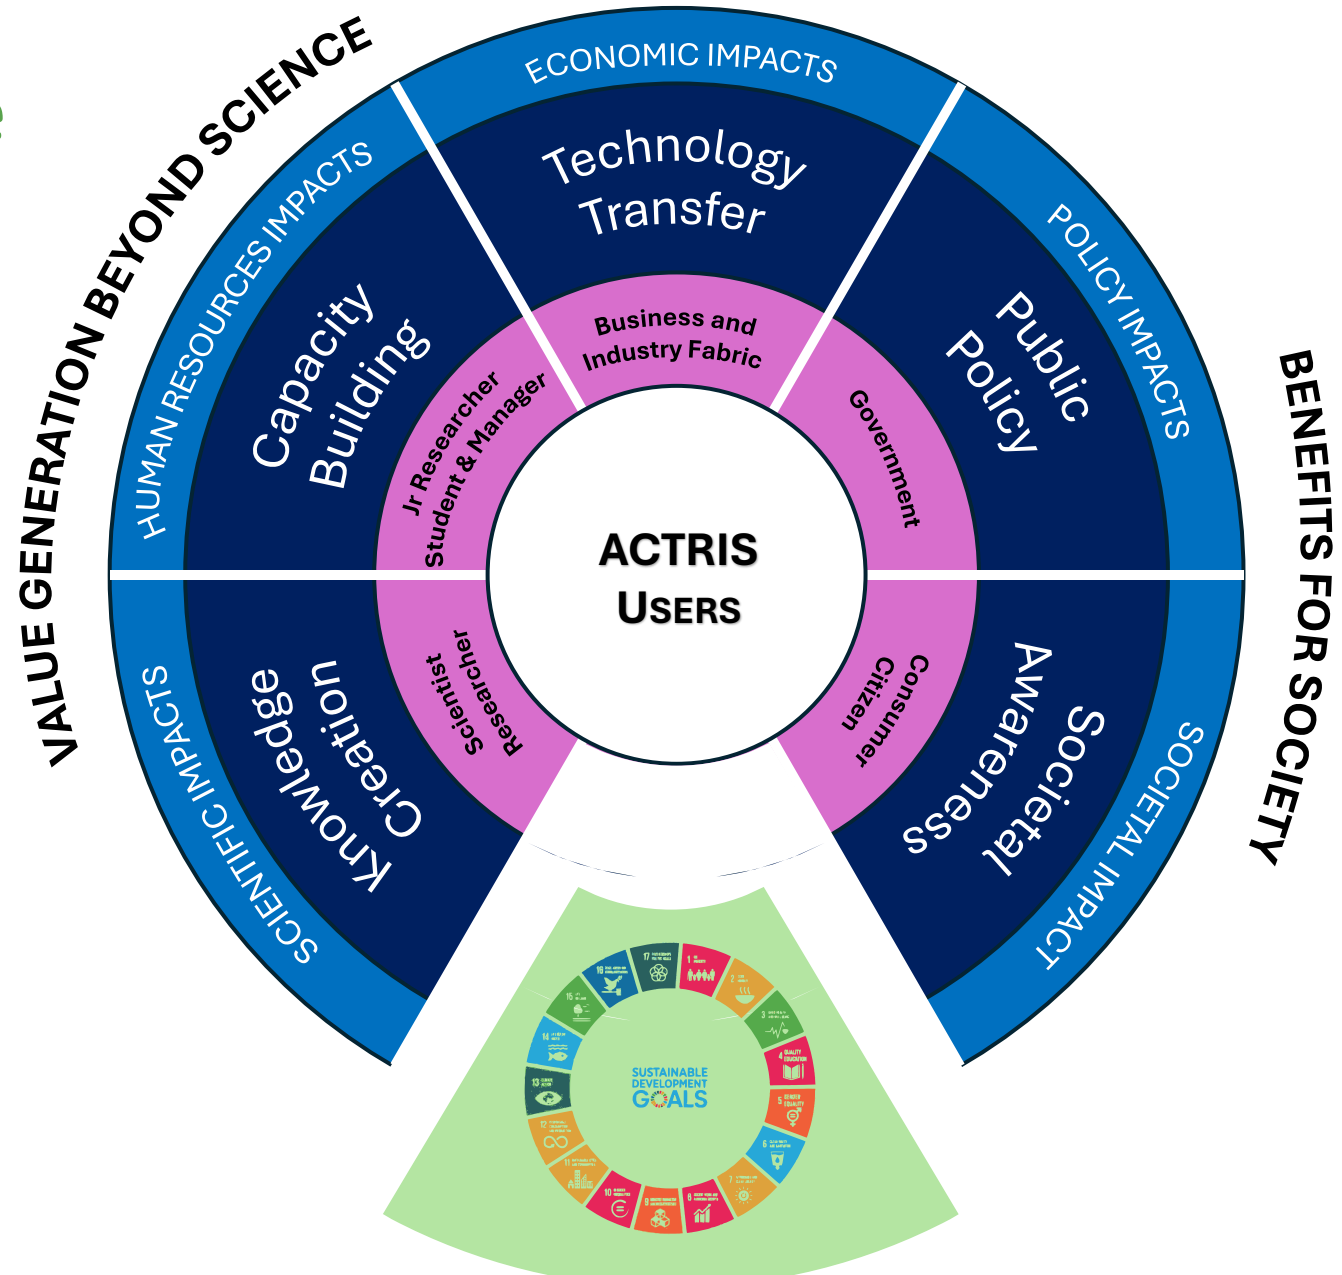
VALUE GENERATION BEYOND SCIENCE

BENEFITS FOR SOCIETY

ECONOMIC IMPACTS

Technology Transfer

Business and Industry Fabric

HUMAN RESOURCES IMPACTS

Capacity Building

Jr Researcher Student & Manager

POLICY IMPACTS

Public Policy

Government

ACTRIS USERS

SCIENTIFIC IMPACTS

Knowledge Creation

Scientist Researcher

SOCIETAL IMPACT

Societal Awareness

Consumer Citizen

SUSTAINABLE DEVELOPMENT GOALS

1 NO POVERTY
2 ZERO HUNGER
3 GOOD HEALTH AND WELL-BEING
4 QUALITY EDUCATION
5 GENDER EQUALITY
6 CLEAN WATER AND SANITATION
7 AFFORDABLE AND CLEAN ENERGY
8 DECENT WORK AND ECONOMIC GROWTH
9 INDUSTRY, INNOVATION AND INFRASTRUCTURE
10 REDUCED INEQUALITIES
11 SUSTAINABLE CITIES AND COMMUNITIES
12 RESPONSIBLE CONSUMPTION AND PRODUCTION
13 CLIMATE ACTION
14 LIFE BELOW WATER
15 LIFE ON LAND
16 PEACE, JUSTICE AND STRONG INSTITUTIONS
17 PARTNERSHIPS FOR THE GOALS